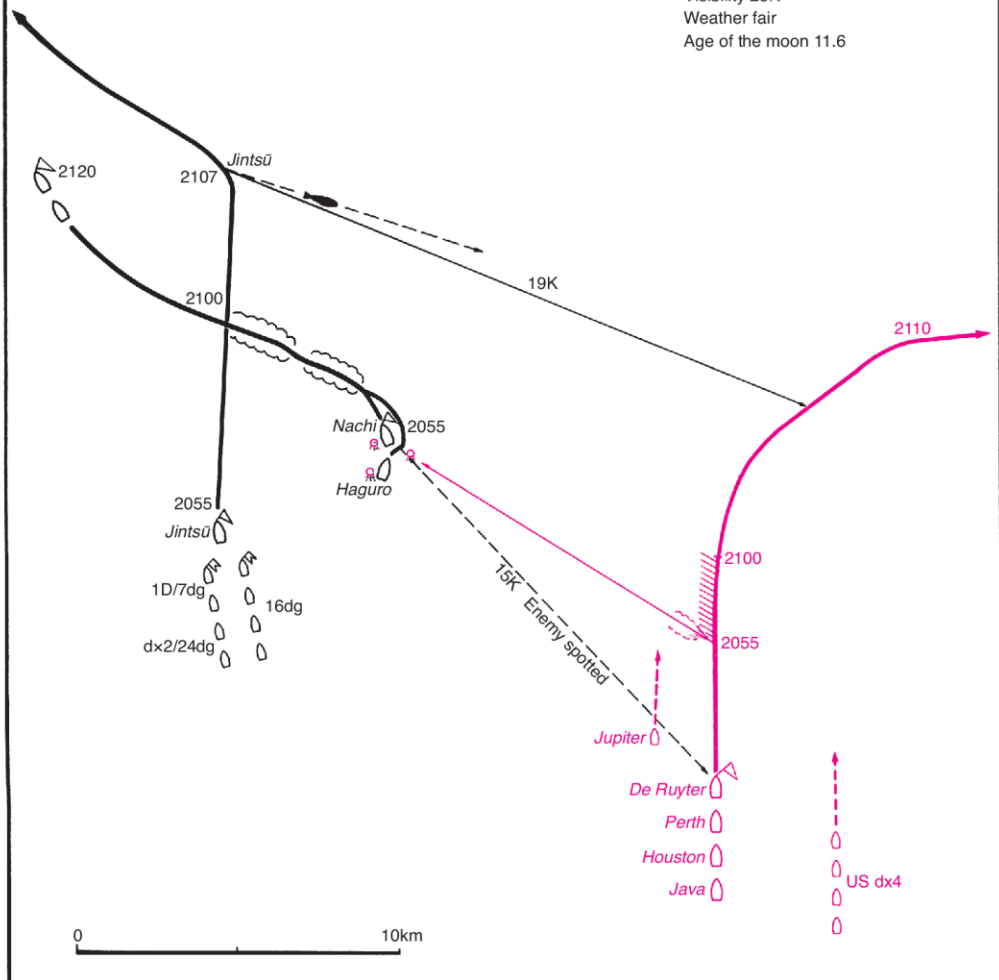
Visibility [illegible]
Weather fair
Age of the moon 11.6

Jintsū
2107
2120
19K
2100
2110
Nachi
2055
Haguro
2055
Jintsū
1D/7dg
16dg
dx2/24dg
15K Enemy spotted
2100
2055
Jupiter
De Ruyter
Perth
Houston
Java
US dx4
0
10km